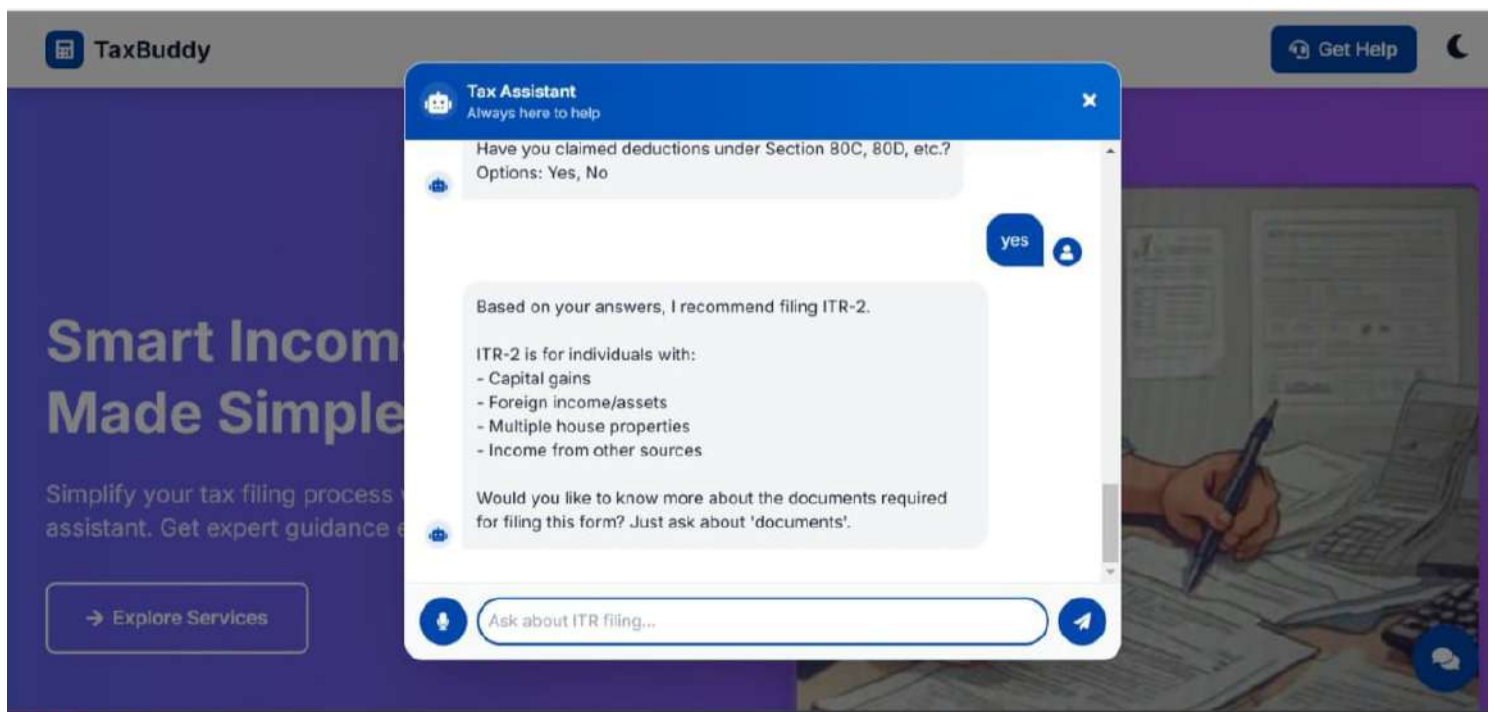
TaxBuddy

Get Help

Tax Assistant
Always here to help

Have you claimed deductions under Section 80C, 80D, etc.?
Options: Yes, No

yes

Based on your answers, I recommend filing ITR-2.

ITR-2 is for individuals with:
- Capital gains
- Foreign income/assets
- Multiple house properties
- Income from other sources

Would you like to know more about the documents required for filing this form? Just ask about 'documents'.

Ask about ITR filing...

Smart Incom
Made Simple

Simplify your tax filing process
assistant. Get expert guidance

→ Explore Services